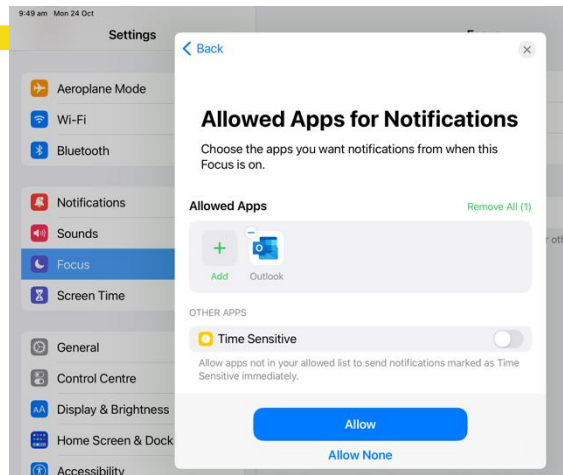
9:49 am Mon 24 Oct

Settings

Aeroplane Mode

Wi-Fi

Bluetooth

Notifications

Sounds

Focus

Screen Time

General

Control Centre

Display & Brightness

Home Screen & Dock

Accessibility

Focus

r oth

Back

Allowed Apps for Notifications

Choose the apps you want notifications from when this Focus is on.

Allowed Apps

Remove All (1)

Add

Outlook

OTHER APPS

Time Sensitive

Allow apps not in your allowed list to send notifications marked as Time Sensitive immediately.

Allow

Allow None